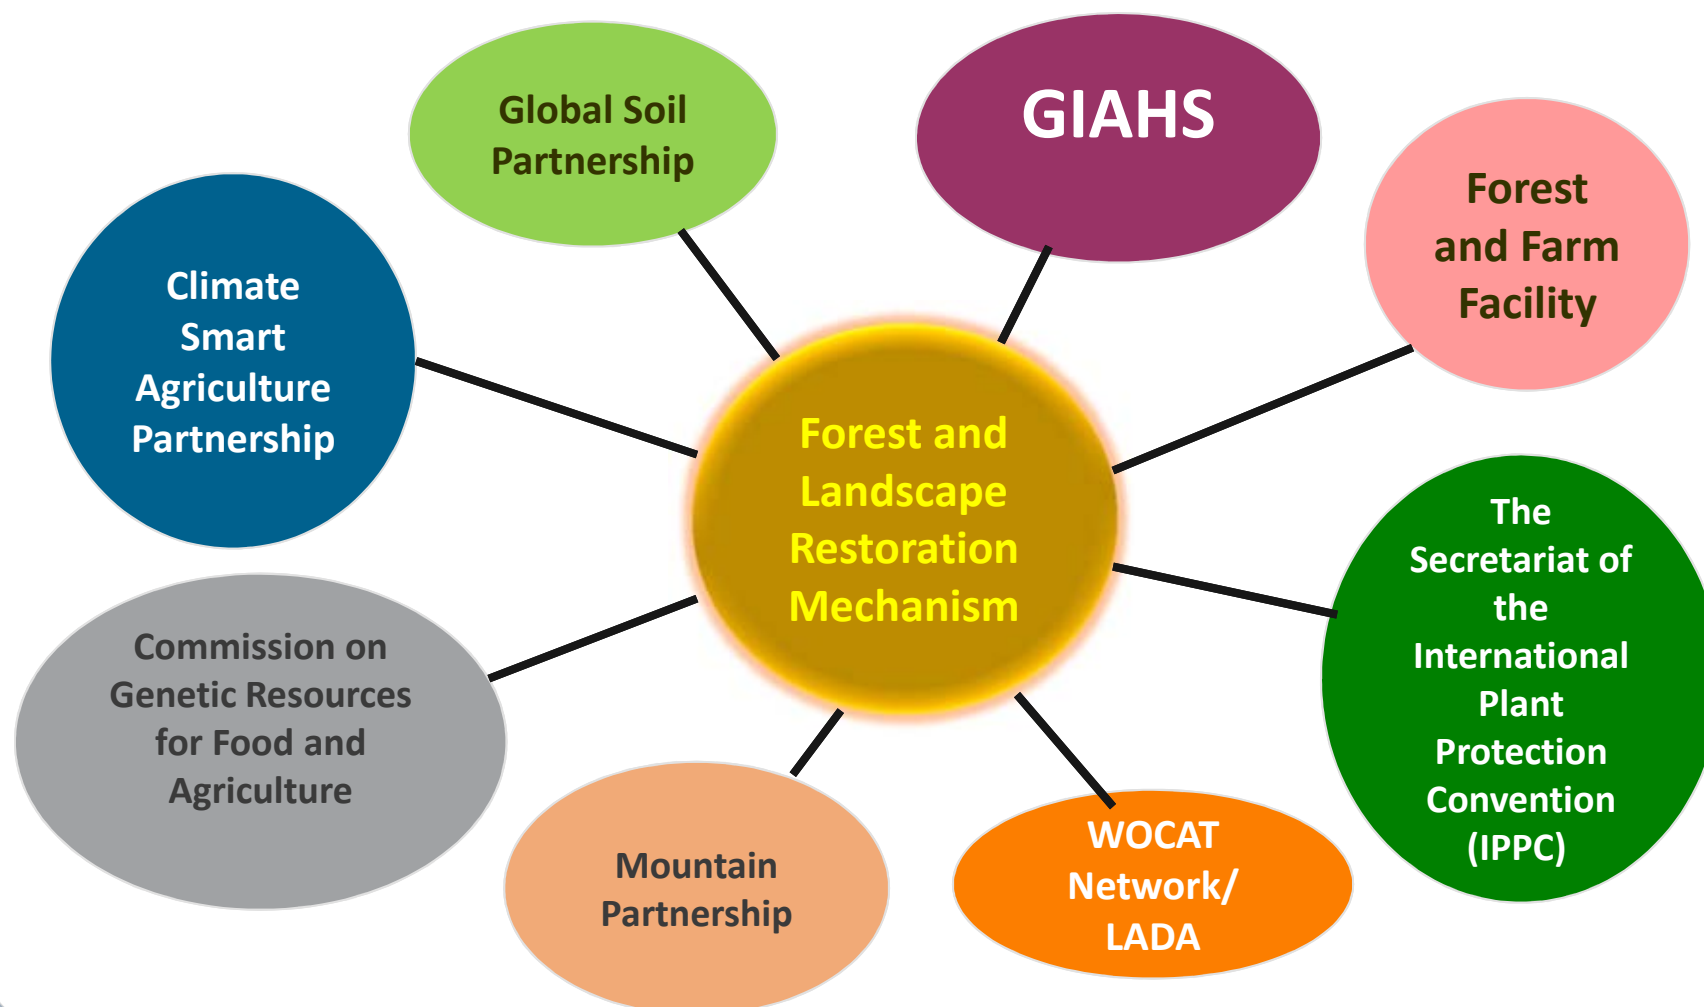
Global Soil Partnership

GIAHS

Forest and Farm Facility

Climate Smart Agriculture Partnership

Forest and Landscape Restoration Mechanism

The Secretariat of the International Plant Protection Convention (IPPC)

Commission on Genetic Resources for Food and Agriculture

Mountain Partnership

WOCAT Network/ LADA